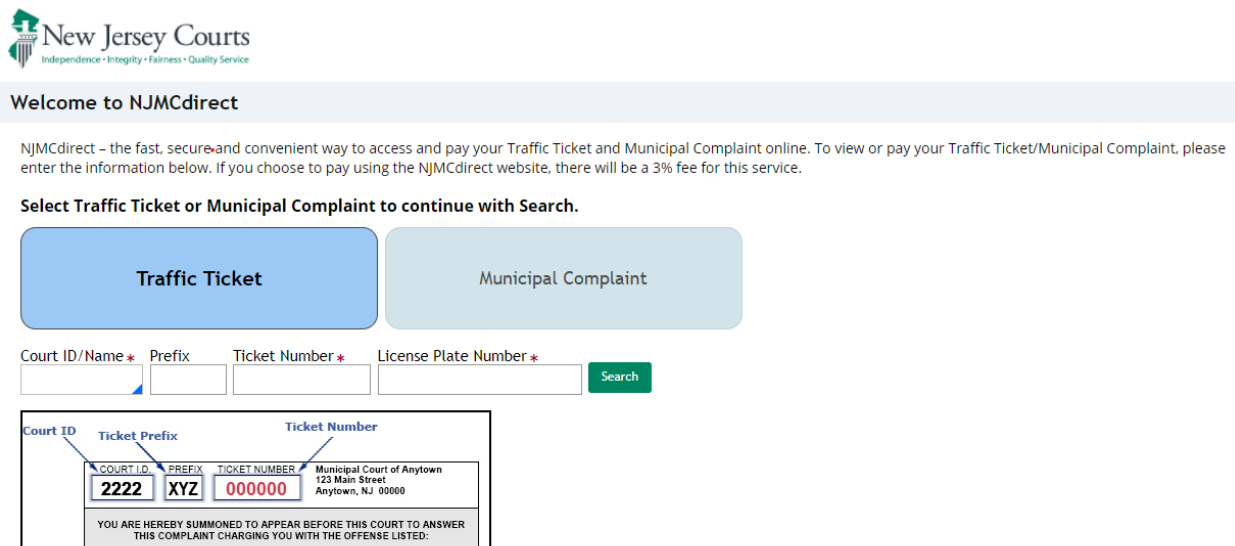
New Jersey Courts
Independence • Integrity • Fairness • Quality Service

Welcome to NJMCdirect

NJMCdirect – the fast, secure and convenient way to access and pay your Traffic Ticket and Municipal Complaint online. To view or pay your Traffic Ticket/Municipal Complaint, please enter the information below. If you choose to pay using the NJMCdirect website, there will be a 3% fee for this service.

Select Traffic Ticket or Municipal Complaint to continue with Search.

Traffic Ticket

Municipal Complaint

Court ID/Name * Prefix Ticket Number * License Plate Number *

Search

Court ID
Ticket Prefix
Ticket Number

COURT I.D. PREFIX TICKET NUMBER
2222 XYZ 000000
Municipal Court of Anytown
123 Main Street
Anytown, NJ 00000

YOU ARE HEREBY SUMMONED TO APPEAR BEFORE THIS COURT TO ANSWER THIS COMPLAINT CHARGING YOU WITH THE OFFENSE LISTED: